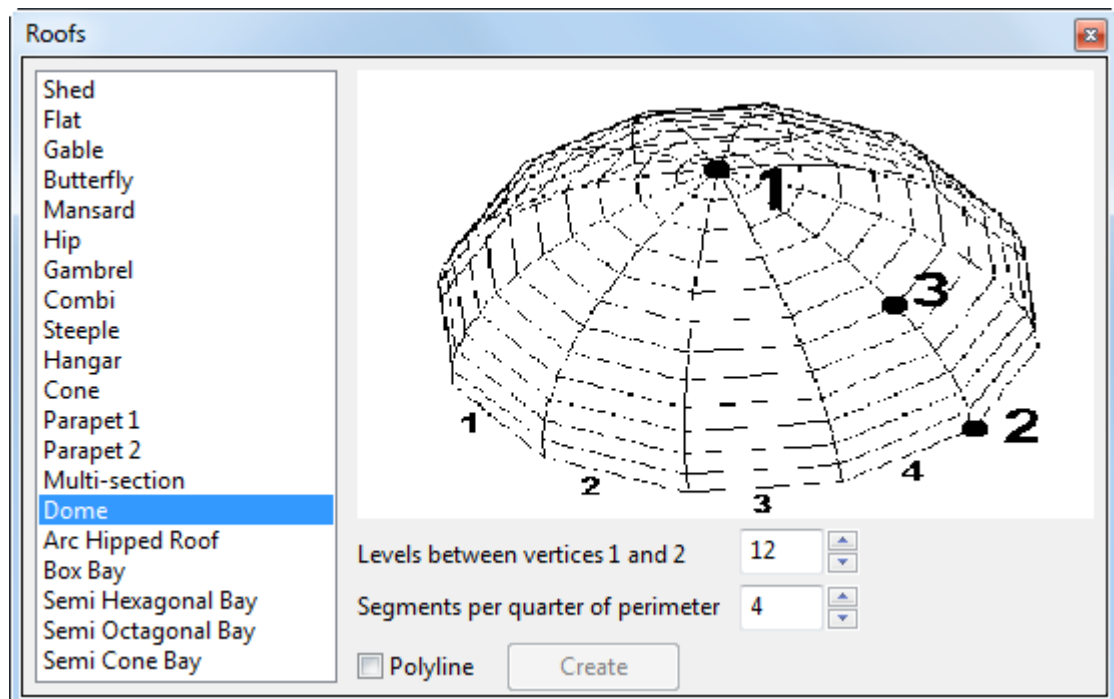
Roofs

Shed
Flat
Gable
Butterfly
Mansard
Hip
Gambrel
Combi
Steeple
Hangar
Cone
Parapet 1
Parapet 2
Multi-section
Dome
Arc Hipped Roof
Box Bay
Semi Hexagonal Bay
Semi Octagonal Bay
Semi Cone Bay

1
3
2
1
2
3
4

Levels between vertices 1 and 2 12
Segments per quarter of perimeter 4
Polyline
Create